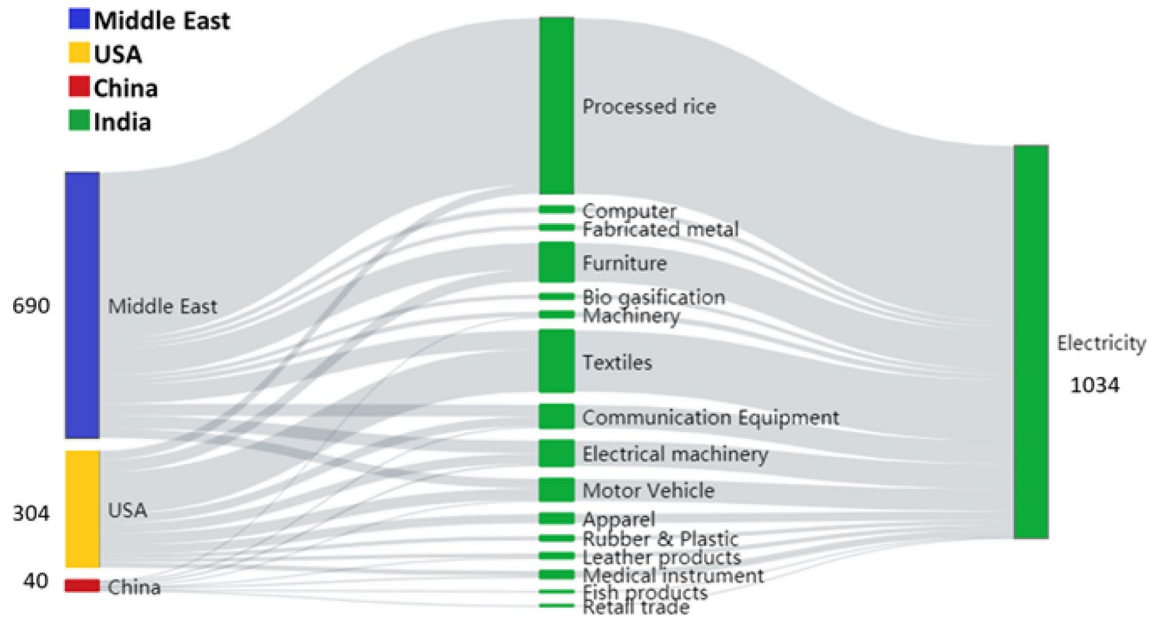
Middle East
USA
China
India

690
Middle East
304
USA
40
China

Processed rice
Computer
Fabricated metal
Furniture
Bio gasification
Machinery
Textiles
Communication Equipment
Electrical machinery
Motor Vehicle
Apparel
Rubber & Plastic
Leather products
Medical instrument
Fish products
Retail trade

Electricity
1034